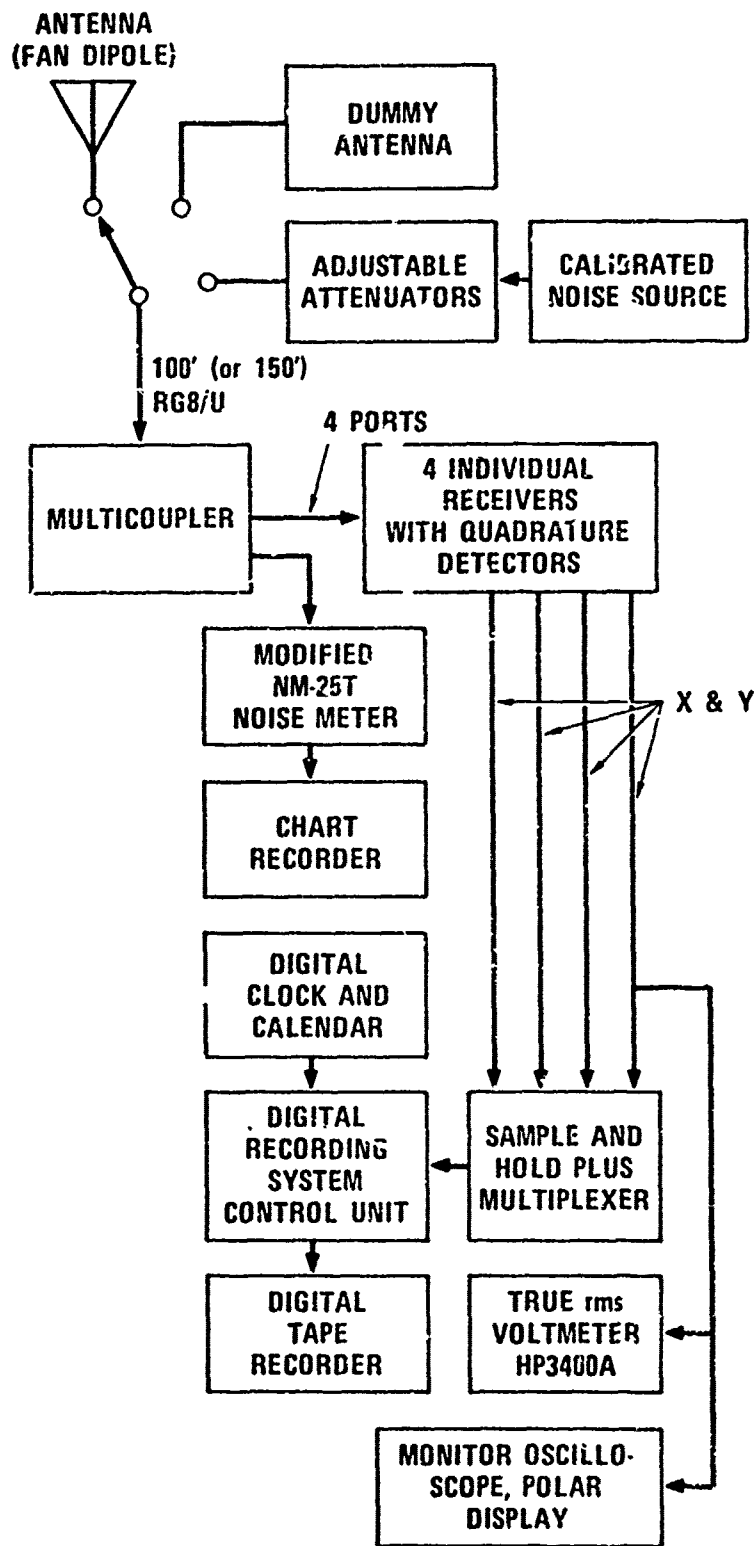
ANTENNA
(FAN DIPOLE)

DUMMY ANTENNA

ADJUSTABLE ATTENUATORS

CALIBRATED NOISE SOURCE

100' (or 150')
RG8/U

4 PORTS

MULTICOUPLER

4 INDIVIDUAL RECEIVERS WITH QUADRATURE DETECTORS

MODIFIED NM-25T NOISE METER

X & Y

CHART RECORDER

DIGITAL CLOCK AND CALENDAR

DIGITAL RECORDING SYSTEM CONTROL UNIT

SAMPLE AND HOLD PLUS MULTIPLEXER

DIGITAL TAPE RECORDER

TRUE rms VOLTMETER HP3400A

MONITOR OSCILLOSCOPE, POLAR DISPLAY